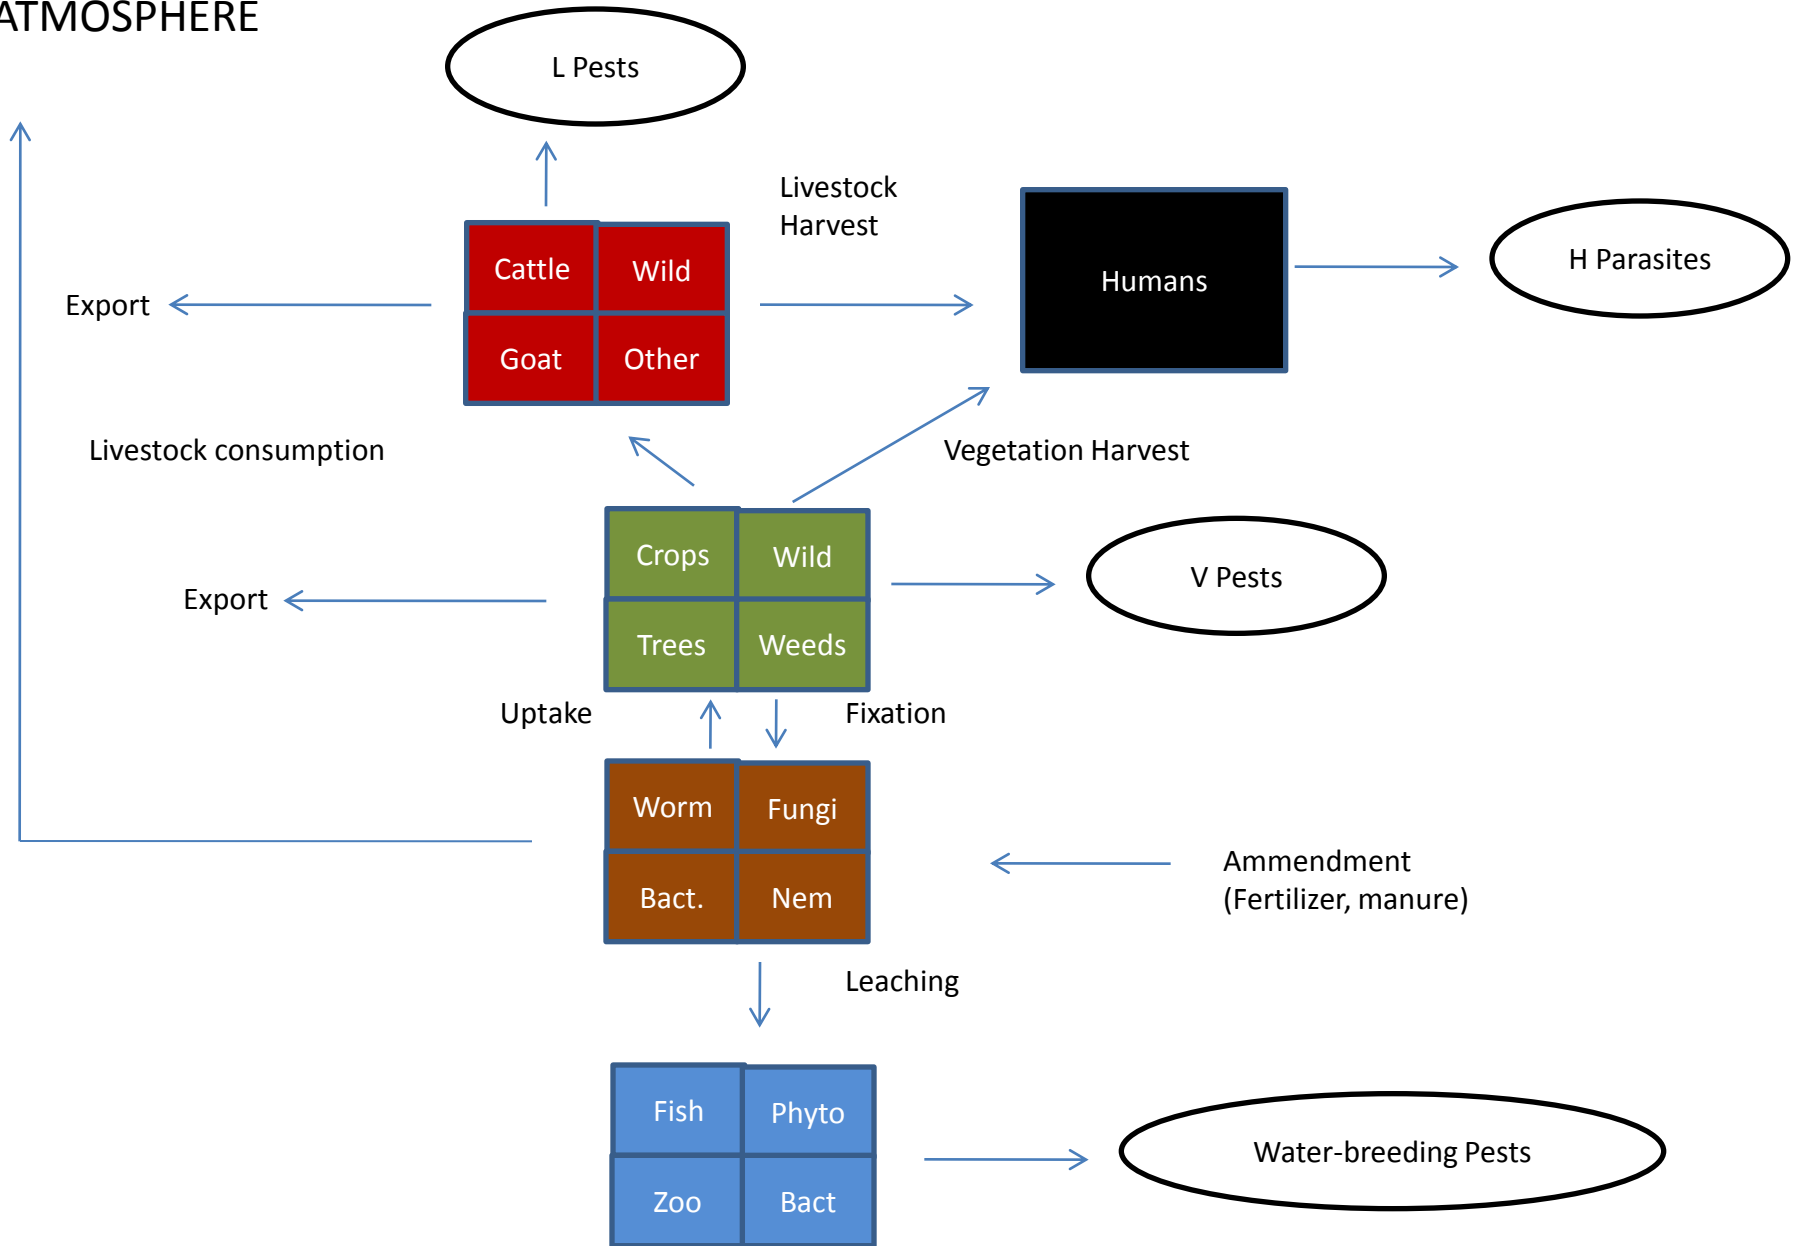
ATMOSPHERE

L Pests

Livestock Harvest

Cattle
Wild
Goat
Other

Humans

H Parasites

Export

Livestock consumption

Vegetation Harvest

Crops
Wild
Trees
Weeds

V Pests

Export

Uptake

Fixation

Worm
Fungi
Bact.
Nem

Ammendment (Fertilizer, manure)

Leaching

Fish
Phyto
Zoo
Bact

Water-breeding Pests